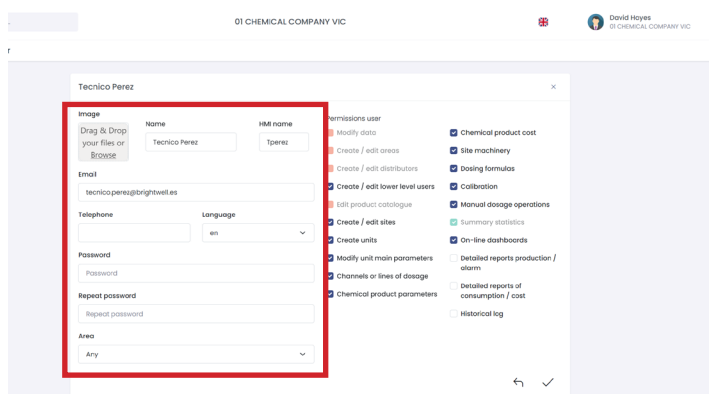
01 CHEMICAL COMPANY VIC

David Hoyes
01 CHEMICAL COMPANY VIC

r

Tecnico Perez

×

Image
Drag & Drop your files or Browse

Name
Tecnico Perez

HMI name
Tperez

Email
tecnico.perez@brightwell.es

Telephone

Language
en

Password
Password

Repeat password
Repeat password

Area
Any

Permissions user
Modify data
Create / edit areas
Create / edit distributors
Create / edit lower level users
Edit product catalogue
Create / edit sites
Create units
Modify unit main parameters
Channels or lines of dosage
Chemical product parameters

Chemical product cost
Site machinery
Dosing formulas
Calibration
Manual dosage operations
Summary statistics
On-line dashboards
Detailed reports production / alarm
Detailed reports of consumption / cost
Historical log